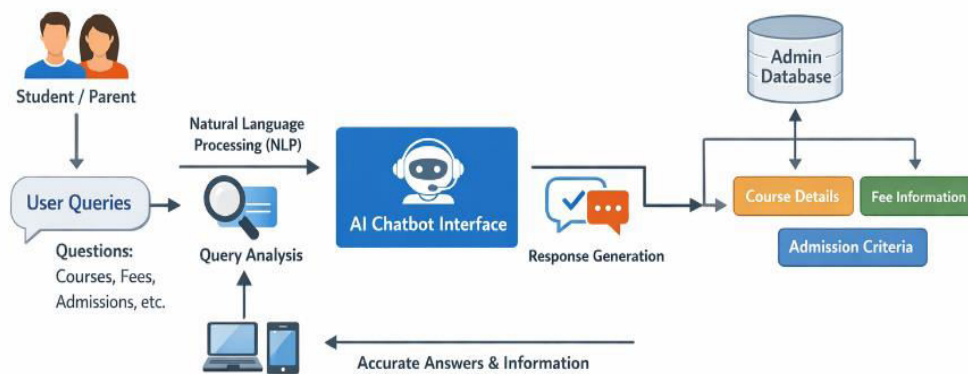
Student / Parent

User Queries

Questions:
Courses, Fees,
Admissions, etc.

Natural Language Processing (NLP)

Query Analysis

AI Chatbot Interface

Response Generation

Admin Database

Course Details

Fee Information

Admission Criteria

Accurate Answers & Information